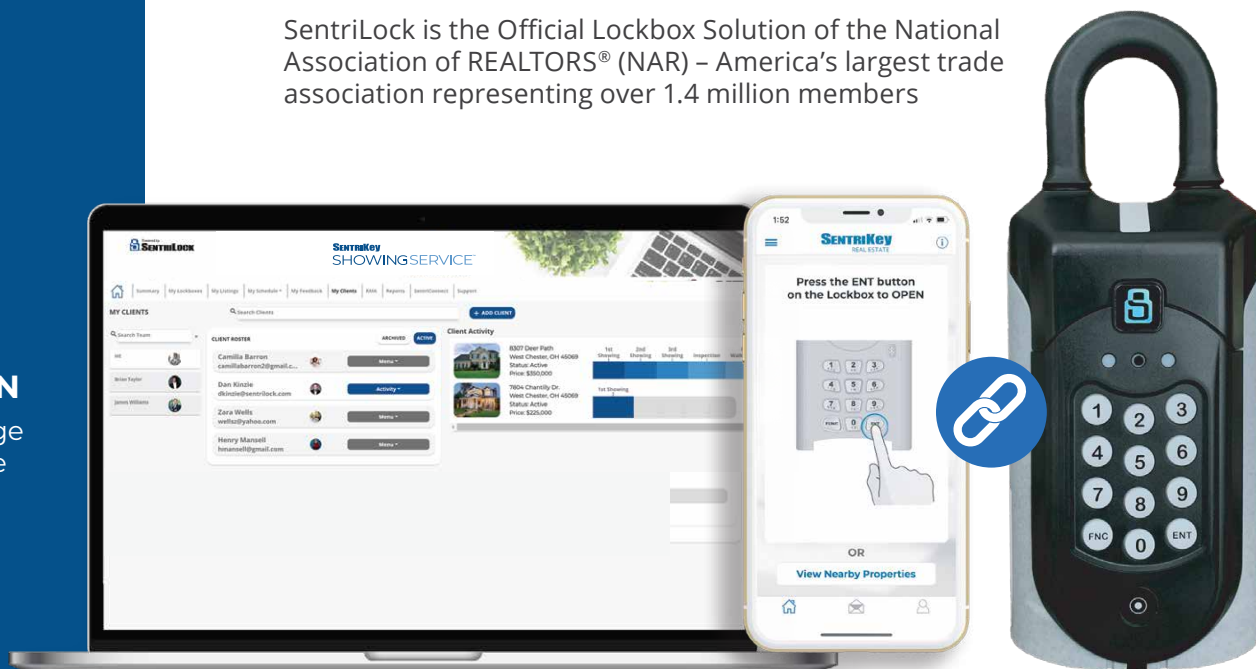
SentriLock is the Official Lockbox Solution of the National Association of REALTORS® (NAR) – America's largest trade association representing over 1.4 million members

N
ge
e

SENTRILOCK

SENTRIKEY
SHOWINGSERVICE

Summary | My Lockboxes | My Listings | My Schedule | My Feedback | My Clients | RMA | Reports | SentriConnect | Support

MY CLIENTS

Search Clients

+ ADD CLIENT

Search Team

All

Brian Taylor

James Williams

CLIENT ROSTER

ARCHIVED ACTIVE

Camilla Barron
camillabarron2@gmail.c...

Menu

Dan Kinzie
dkinzie@sentrilock.com

Activity

Zora Wells
wellsz@yahoo.com

Menu

Henry Mansell
hmansell@gmail.com

Menu

Client Activity

8307 Deer Path
West Chester, OH 45069
Status: Active
Price: $350,000

1st Showing | 2nd Showing | 3rd Showing | Inspection | Walk

7604 Chantilly Dr.
West Chester, OH 45069
Status: Active
Price: $225,000

1st Showing

1:52

SENTRIKEY
REAL ESTATE

Press the ENT button on the Lockbox to OPEN

1 2 3
4 5 6
7 8 9
FUNC 0 ENT

OR

View Nearby Properties

1 2 3
4 5 6
7 8 9
FNC 0 ENT